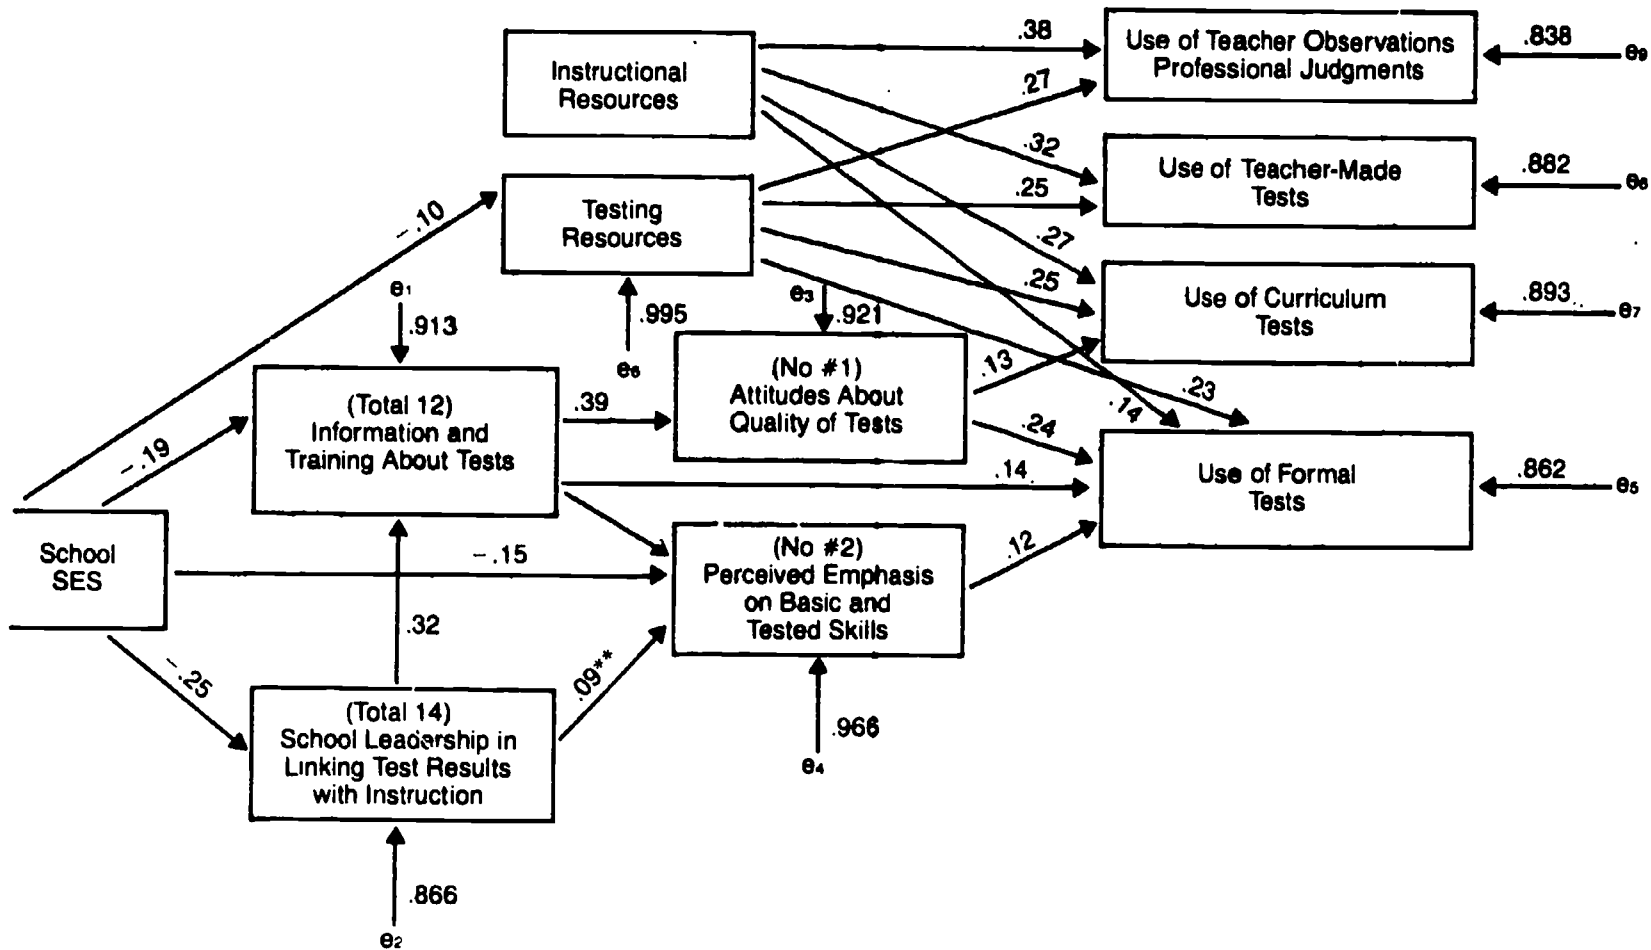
Instructional Resources

Testing Resources

School SES

e₁

.913

(Total 12) Information and Training About Tests

.995

e₆

e₃

.921

(No #1) Attitudes About Quality of Tests

.39

(No #2) Perceived Emphasis on Basic and Tested Skills

(Total 14) School Leadership in Linking Test Results with Instruction

.32

.866

e₂

.966

e₄

-.10

-.19

-.15

-.25

.09**

.38

.27

.32

.25

.27

.25

.13

.23

.14

.24

.14

.12

Use of Teacher Observations Professional Judgments

.838

e₉

Use of Teacher-Made Tests

.882

e₈

Use of Curriculum Tests

.893

e₇

Use of Formal Tests

.862

e₅